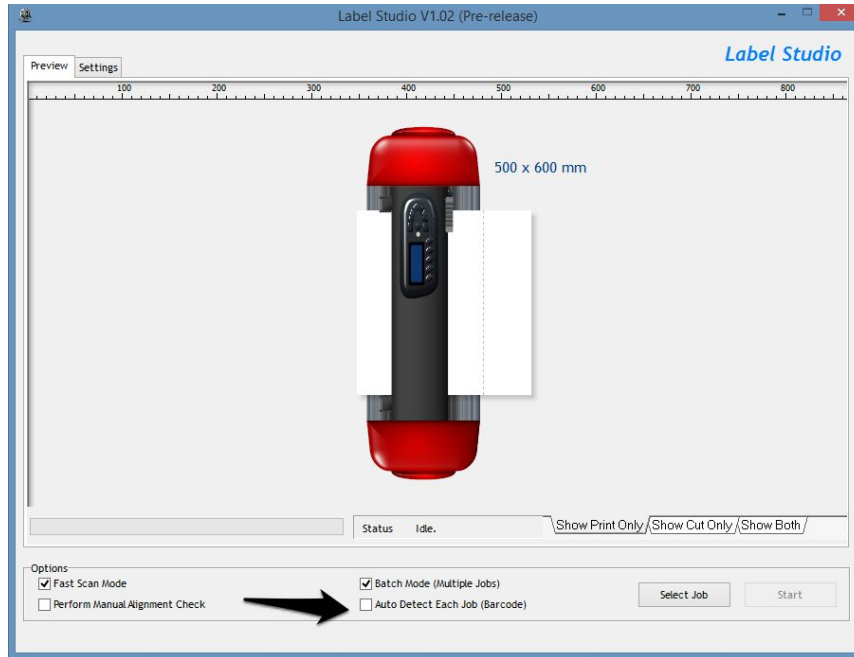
Label Studio V1.02 (Pre-release)

Preview Settings

Label Studio

100 200 300 400 500 600 700 800

500 x 600 mm

Status Idle.

Show Print Only Show Cut Only Show Both

Options
Fast Scan Mode
Perform Manual Alignment Check
Batch Mode (Multiple Jobs)
Auto Detect Each Job (Barcode)

Select Job
Start